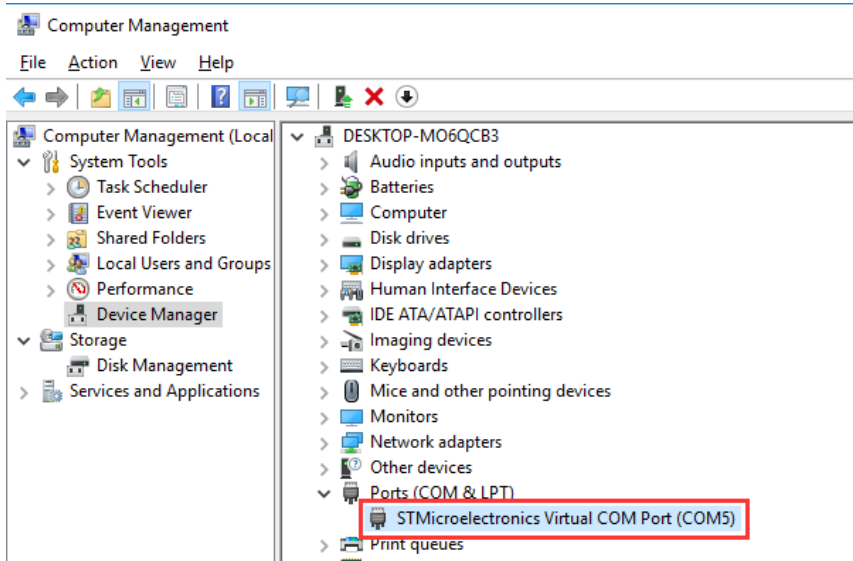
Computer Management

File Action View Help

Computer Management (Local
System Tools
Task Scheduler
Event Viewer
Shared Folders
Local Users and Groups
Performance
Device Manager
Storage
Disk Management
Services and Applications

DESKTOP-MO6QCB3
Audio inputs and outputs
Batteries
Computer
Disk drives
Display adapters
Human Interface Devices
IDE ATA/ATAPI controllers
Imaging devices
Keyboards
Mice and other pointing devices
Monitors
Network adapters
Other devices
Ports (COM & LPT)
STMicroelectronics Virtual COM Port (COM5)
Print queues